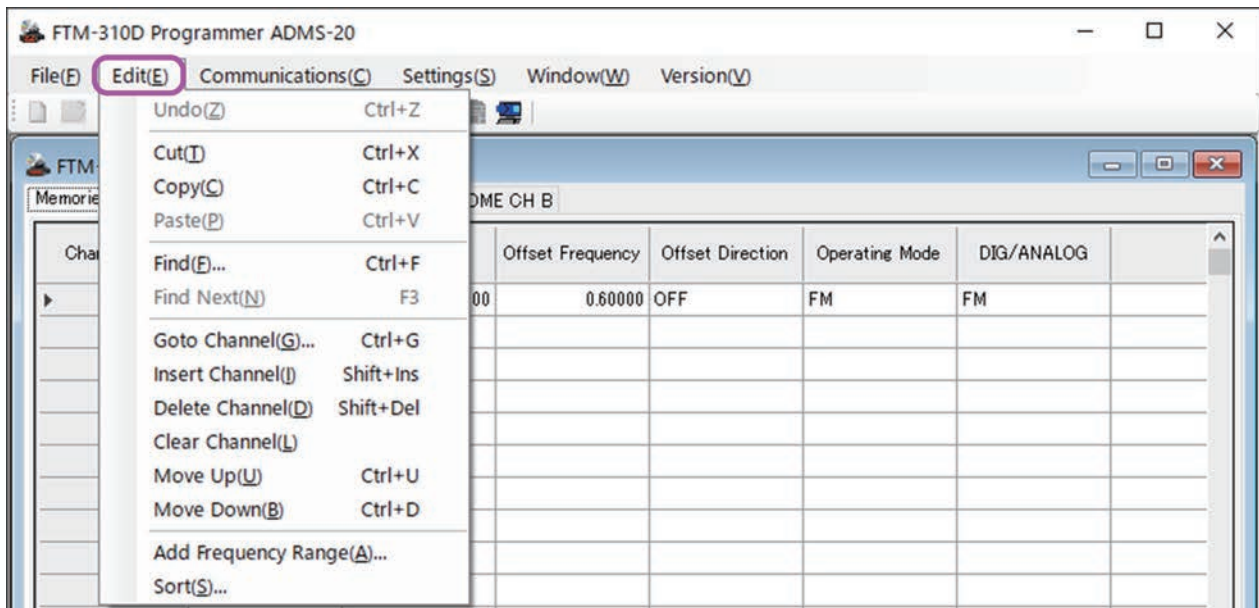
FTM-310D Programmer ADMS-20

File(F) Edit(E) Communications(C) Settings(S) Window(W) Version(V)

Undo(Z) Ctrl+Z
Cut(T) Ctrl+X
Copy(C) Ctrl+C
Paste(P) Ctrl+V
Find(F)... Ctrl+F
Find Next(N) F3
Goto Channel(G)... Ctrl+G
Insert Channel(I) Shift+Ins
Delete Channel(D) Shift+Del
Clear Channel(L)
Move Up(U) Ctrl+U
Move Down(B) Ctrl+D
Add Frequency Range(A)...
Sort(S)...

FTM-
Memorie
OME CH B

| Cha | 00 | Offset Frequency | Offset Direction | Operating Mode | DIG/ANALOG |
|---|---|---|---|---|---|
| | | 0.60000 | OFF | FM | FM |